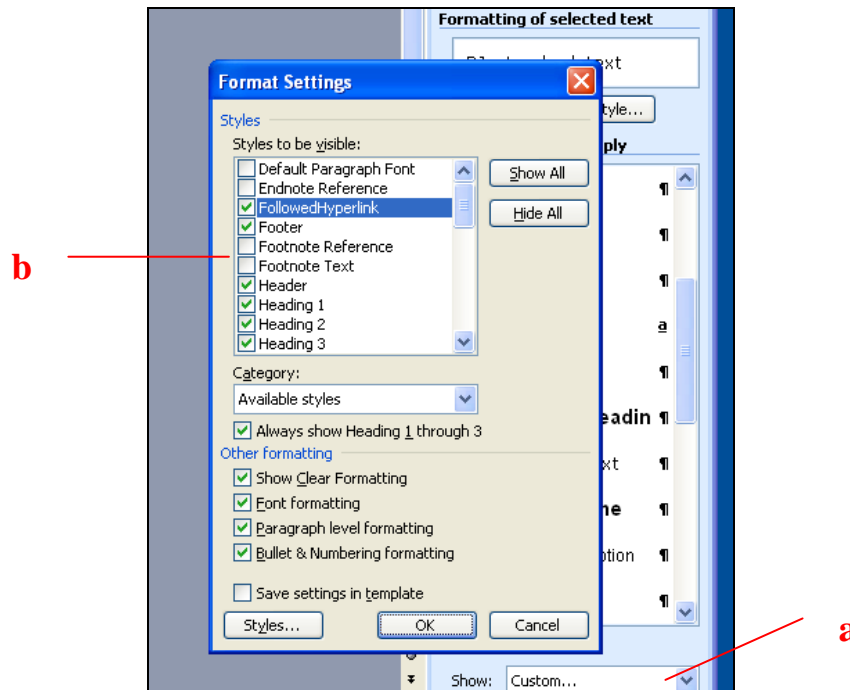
Formatting of selected text

Pl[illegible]xt

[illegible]tyle...

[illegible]ply

¶

¶

¶

a

¶

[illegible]eadin ¶

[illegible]xt ¶

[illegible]ne ¶

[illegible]ption ¶

¶

Format Settings

Styles

Styles to be visible:

Default Paragraph Font
Endnote Reference
FollowedHyperlink
Footer
Footnote Reference
Footnote Text
Header
Heading 1
Heading 2
Heading 3

Show All

Hide All

b

Category:

Available styles

Always show Heading 1 through 3

Other formatting

Show Clear Formatting

Font formatting

Paragraph level formatting

Bullet & Numbering formatting

Save settings in template

Styles...

OK

Cancel

a

Show: Custom...